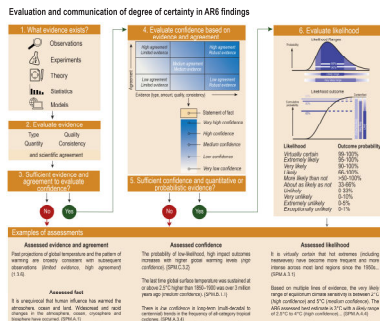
Evaluation and communication of degree of certainty in AR6 findings

1. What evidence exists?

Observations

Experiments

Theory

Statistics

Models

2. Evaluate evidence

Type
Quantity
Quality
Consistency

and scientific agreement

3. Sufficient evidence and agreement to evaluate confidence?

No

Yes

4. Evaluate confidence based on evidence and agreement

Agreement

High agreement
Limited evidence

High agreement
Medium evidence

High agreement
Robust evidence

Medium agreement
Limited evidence

Medium agreement
Medium evidence

Medium agreement
Robust evidence

Low agreement
Limited evidence

Low agreement
Medium evidence

Low agreement
Robust evidence

Evidence (type, amount, quality, consistency)

Statement of fact

Very high confidence

High confidence

Medium confidence

Low confidence

Very low confidence

5. Sufficient confidence and quantitative or probabilistic evidence?

No

Yes

6. Evaluate likelihood

Likelihood

Outcome probability

Virtually certain
Extremely likely
Very likely
Likely
More likely than not
About as likely as not
Unlikely
Very unlikely
Extremely unlikely
Exceptionally unlikely

99–100%
95–100%
90–100%
66–100%
>50–100%
33–66%
0–33%
0–10%
0–5%
0–1%

Examples of assessments

Assessed evidence and agreement

Past projections of global temperature and the pattern of warming are broadly consistent with subsequent observations (limited evidence, high agreement) {1.3.6}.

Assessed fact

It is unequivocal that human influence has warmed the atmosphere, ocean and land. Widespread and rapid changes in the atmosphere, ocean, cryosphere and biosphere have occurred. {SPM A.1}

Assessed confidence

The probability of low-likelihood, high impact outcomes increases with higher global warming levels (high confidence). {SPM C.3.2}

The last time global surface temperature was sustained at or above 2.5°C higher than 1850–1900 was over 3 million years ago (medium confidence). {SPM B.1.1}

There is low confidence in long-term (multi-decadal to centennial) trends in the frequency of all-category tropical cyclones. {SPM A.3.4}

Assessed likelihood

It is virtually certain that hot extremes (including heatwaves) have become more frequent and more intense across most land regions since the 1950s... {SPM A.3.1}

Based on multiple lines of evidence, the very likely range of equilibrium climate sensitivity is between 2°C (high confidence) and 5°C (medium confidence). The AR6 assessed best estimate is 3°C with a likely range of 2.5°C to 4°C (high confidence)... {SPM A.4.4}